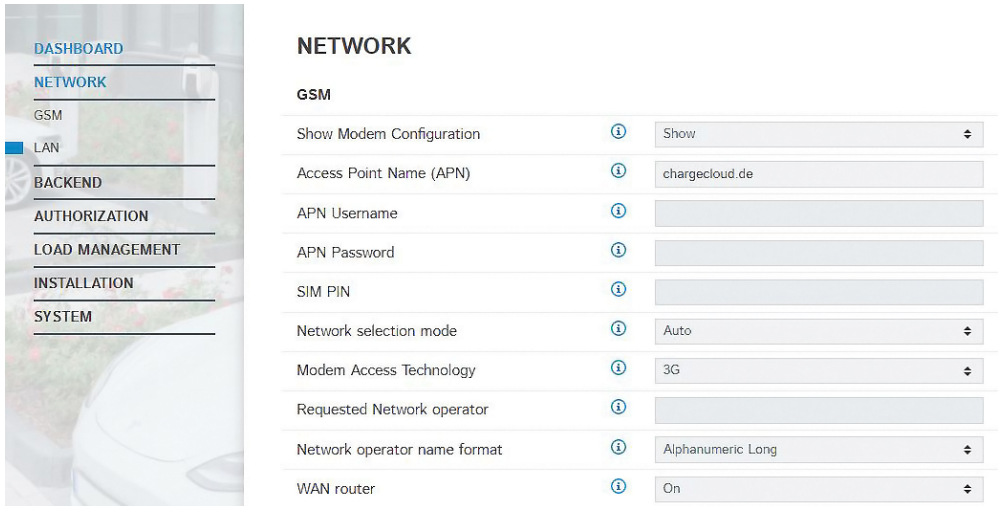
DASHBOARD
NETWORK
GSM
LAN
BACKEND
AUTHORIZATION
LOAD MANAGEMENT
INSTALLATION
SYSTEM

NETWORK

GSM

| | | |
|---|---|---|
| Show Modem Configuration | ⓘ | Show |
| Access Point Name (APN) | ⓘ | chargecloud.de |
| APN Username | ⓘ | |
| APN Password | ⓘ | |
| SIM PIN | ⓘ | |
| Network selection mode | ⓘ | Auto |
| Modem Access Technology | ⓘ | 3G |
| Requested Network operator | ⓘ | |
| Network operator name format | ⓘ | Alphanumeric Long |
| WAN router | ⓘ | On |